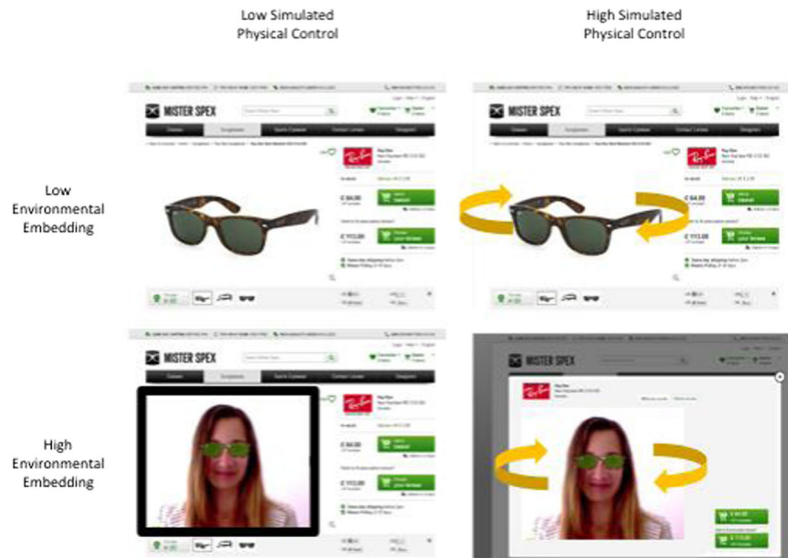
Low Simulated Physical Control

High Simulated Physical Control

Low Environmental Embedding

High Environmental Embedding

MISTER SPEX

MISTER SPEX

MISTER SPEX

MISTER SPEX

€ 84.00

€ 113.00

€ 84.00

€ 113.00

€ 84.00

€ 113.00